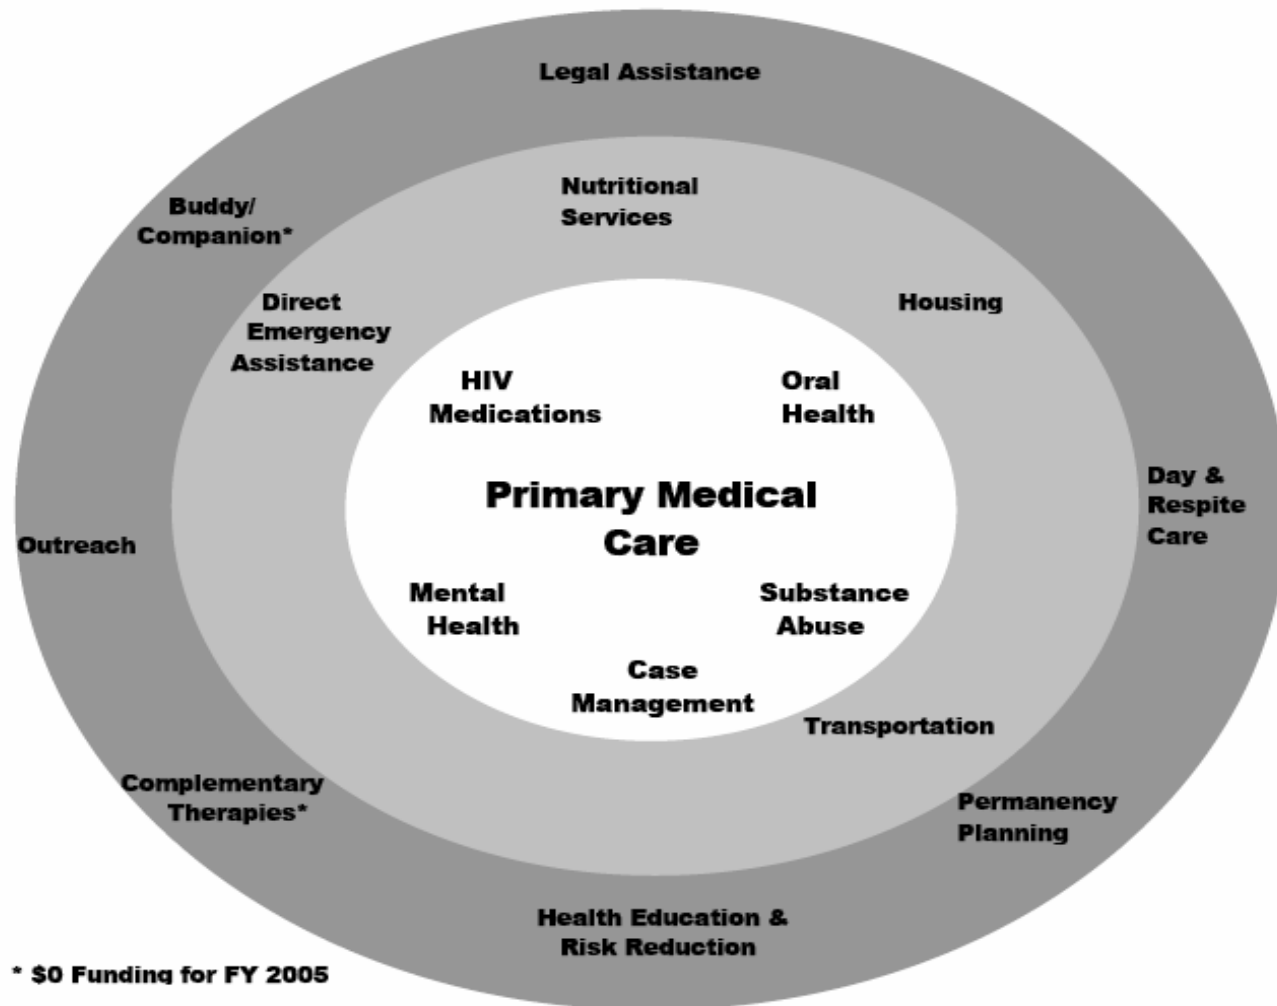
Legal Assistance

Buddy/
Companion*

Nutritional
Services

Direct
Emergency
Assistance

Housing

HIV
Medications

Oral
Health

Primary Medical
Care

Day &
Respite
Care

Outreach

Mental
Health

Substance
Abuse

Case
Management

Transportation

Complementary
Therapies*

Permanency
Planning

Health Education &
Risk Reduction

* $0 Funding for FY 2005